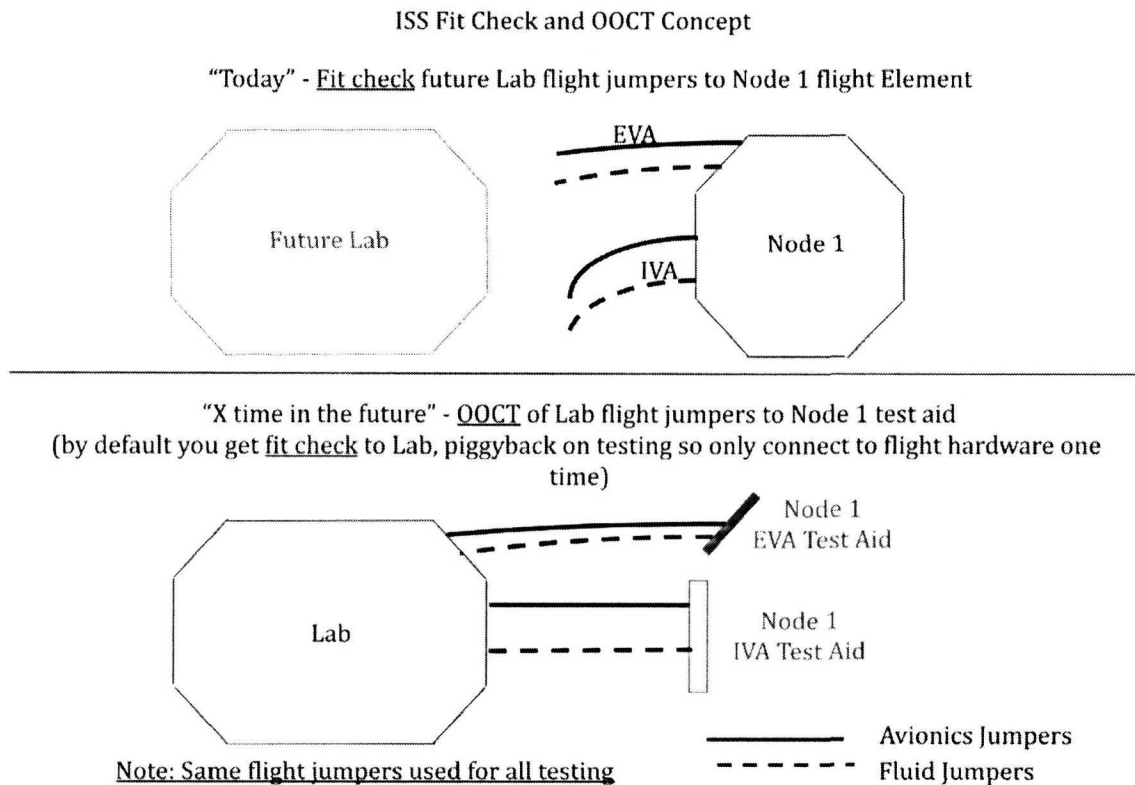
ISS Fit Check and OOCT Concept

"Today" - Fit check future Lab flight jumpers to Node 1 flight Element

EVA

Future Lab

Node 1

IVA

"X time in the future" - OOCT of Lab flight jumpers to Node 1 test aid
(by default you get fit check to Lab, piggyback on testing so only connect to flight hardware one time)

Node 1
EVA Test Aid

Lab

Node 1
IVA Test Aid

Avionics Jumpers

Note: Same flight jumpers used for all testing

Fluid Jumpers